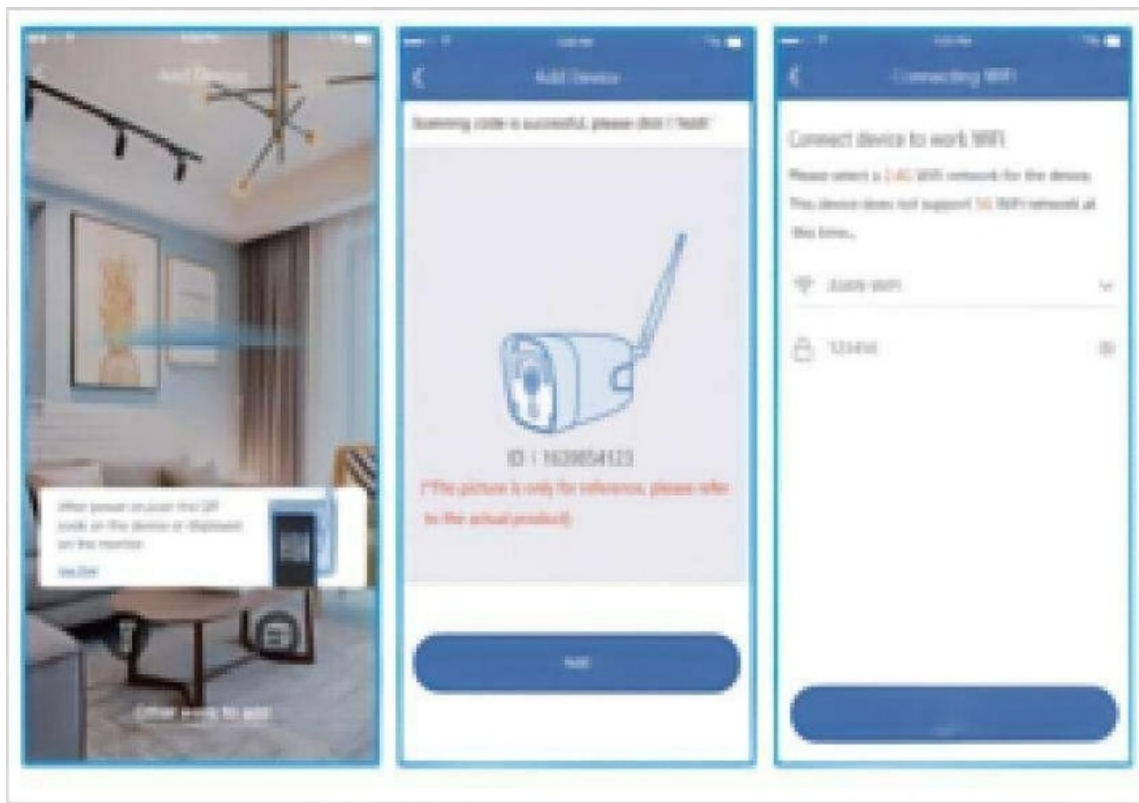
Add Device

After power on,scan the QR code on the device or displayed on the monitor

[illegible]

Other ways to add

Add Device

Scanning code is successful, please click "Add"

ID : 1629854123

(*The picture is only for reference, please refer to the actual product)

Add

Connecting WiFi

Connect device to work WiFi

Please select a 2.4G WiFi network for the device. This device does not support 5G WiFi network at this time...

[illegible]

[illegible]